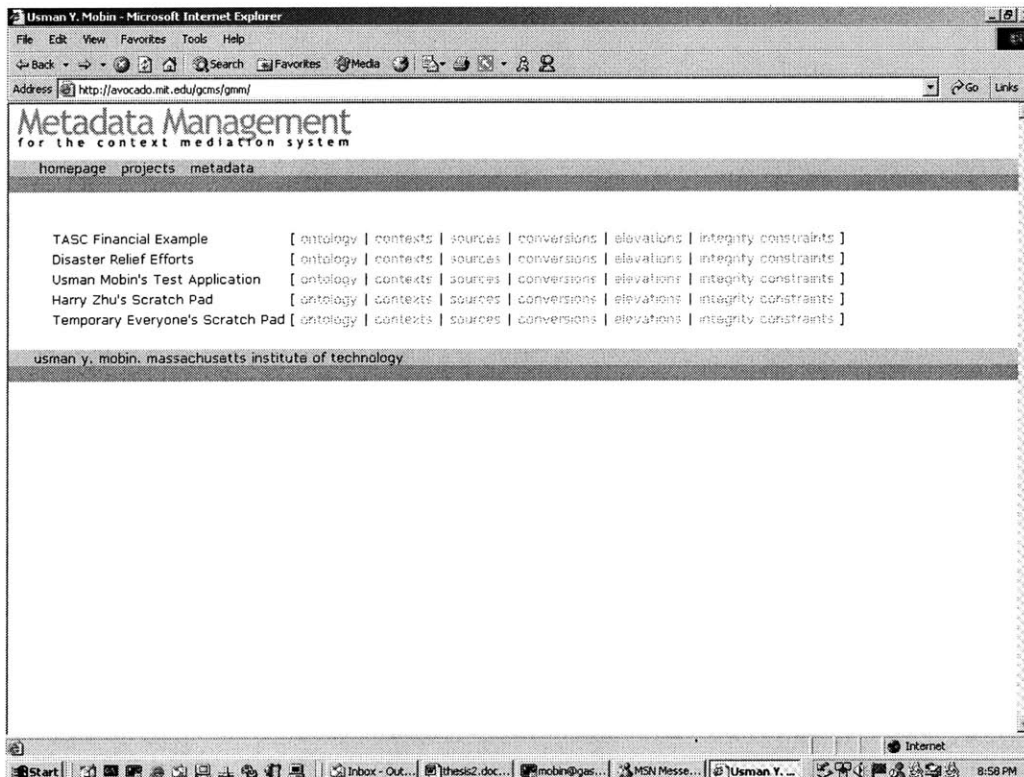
Usman Y. Mobin - Microsoft Internet Explorer

File Edit View Favorites Tools Help

Back Search Favorites Media

Address http://avocado.mit.edu/gcms/gmm/

Go Links

Metadata Management
for the context mediation system

homepage projects metadata

TASC Financial Example [ ontology | contexts | sources | conversions | elevations | integrity constraints ]
Disaster Relief Efforts [ ontology | contexts | sources | conversions | elevations | integrity constraints ]
Usman Mobin's Test Application [ ontology | contexts | sources | conversions | elevations | integrity constraints ]
Harry Zhu's Scratch Pad [ ontology | contexts | sources | conversions | elevations | integrity constraints ]
Temporary Everyone's Scratch Pad [ ontology | contexts | sources | conversions | elevations | integrity constraints ]

usman y. mobin. massachusatts institute of technology

Internet

Start Inbox - Out... thesis2.doc... mobin@gas... MSN Messe... Usman Y.... 8:58 PM